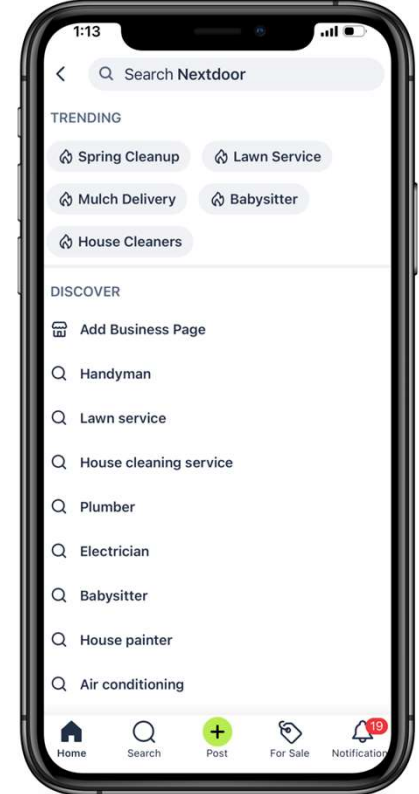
1:13

Search Nextdoor

TRENDING

Spring Cleanup

Lawn Service

Mulch Delivery

Babysitter

House Cleaners

DISCOVER

Add Business Page

Handyman

Lawn service

House cleaning service

Plumber

Electrician

Babysitter

House painter

Air conditioning

Home

Search

Post

For Sale

19

Notification